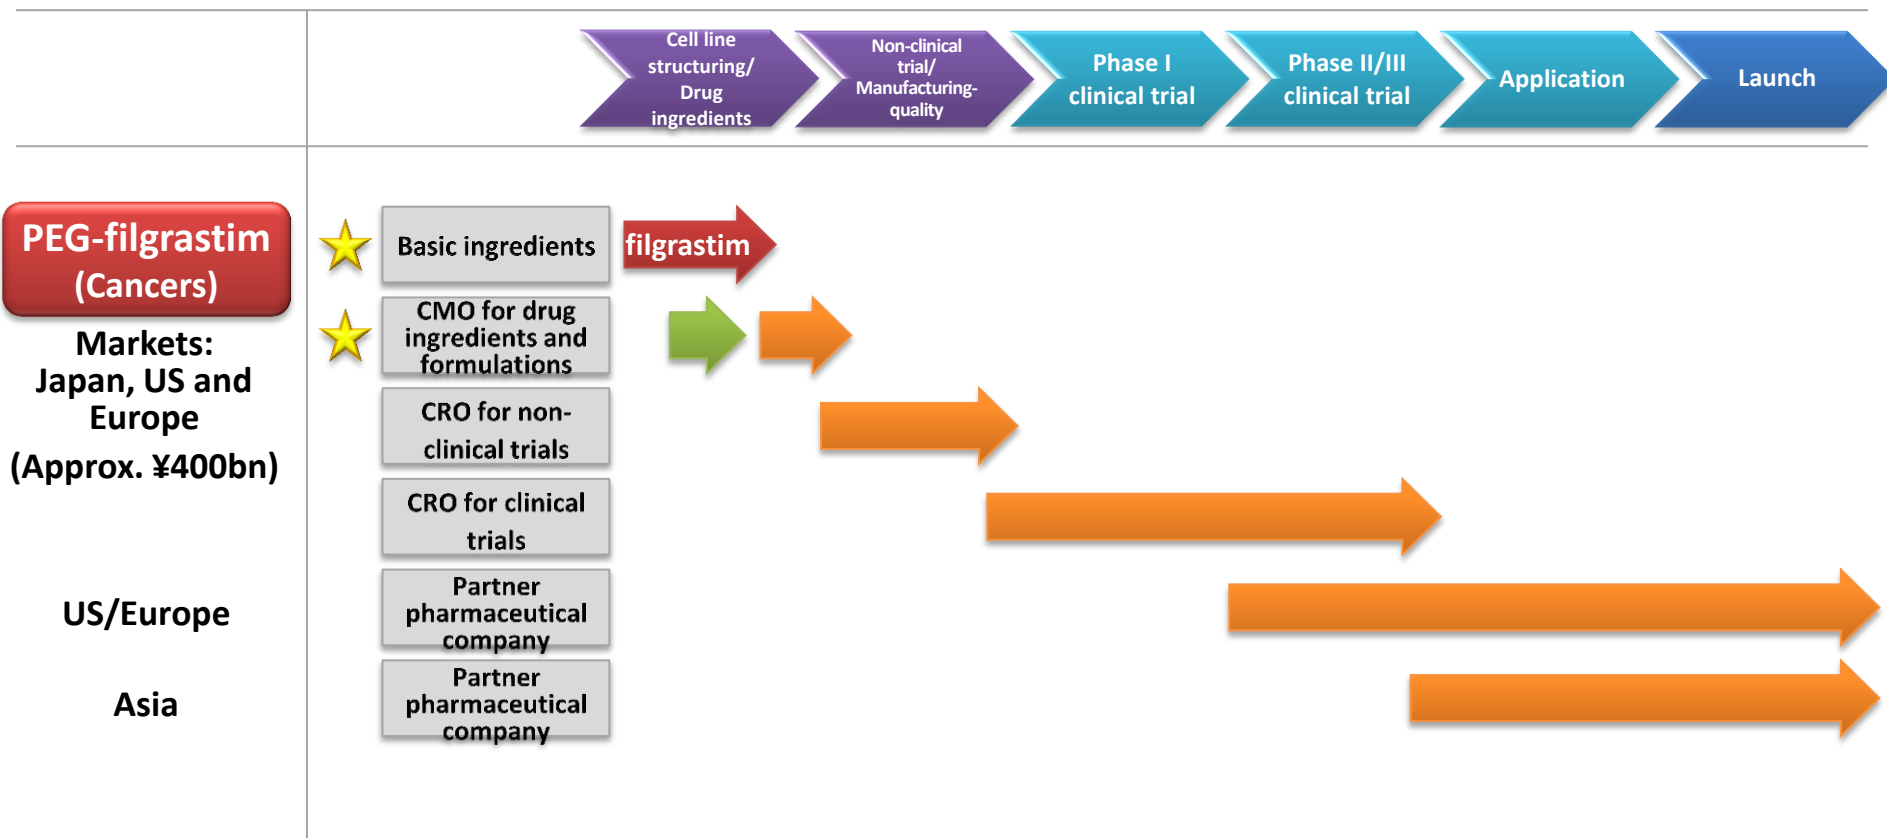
Cell line structuring/ Drug ingredients

Non-clinical trial/ Manufacturing-quality

Phase I clinical trial

Phase II/III clinical trial

Application

Launch

PEG-filgrastim (Cancers)

Markets: Japan, US and Europe

(Approx. ¥400bn)

Basic ingredients

filgrastim

CMO for drug ingredients and formulations

CRO for non-clinical trials

CRO for clinical trials

US/Europe

Partner pharmaceutical company

Asia

Partner pharmaceutical company